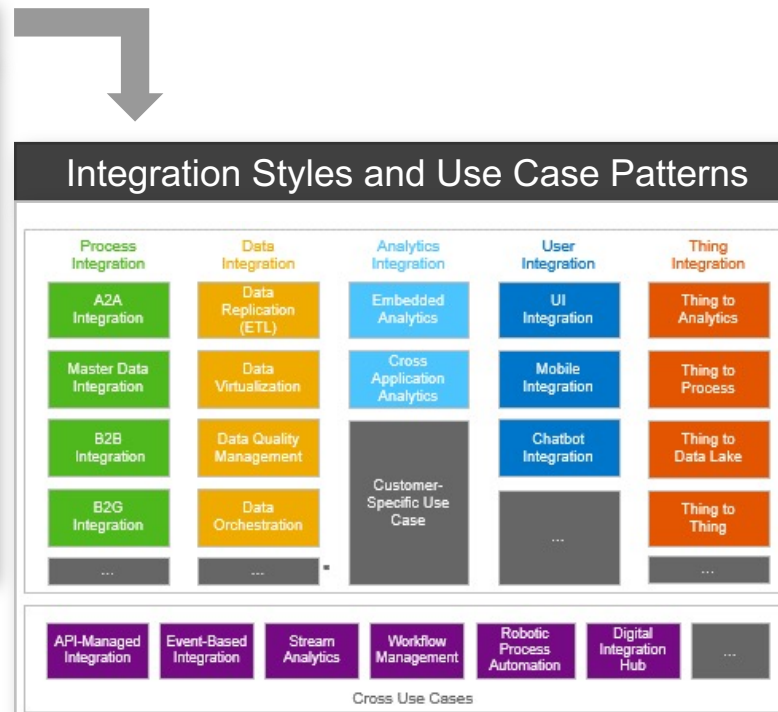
Integration Styles and Use Case Patterns

| Process Integration | Data Integration | Analytics Integration | User Integration | Thing Integration |
|---|---|---|---|---|
| A2A Integration | Data Replication (ETL) | Embedded Analytics | UI Integration | Thing to Analytics |
| Master Data Integration | Data Virtualization | Cross Application Analytics | Mobile Integration | Thing to Process |
| B2B Integration | Data Quality Management | Customer-Specific Use Case | Chatbot Integration | Thing to Data Lake |
| B2G Integration | Data Orchestration | | ... | Thing to Thing |
| ... | ... | | | ... |

| API-Managed Integration | Event-Based Integration | Stream Analytics | Workflow Management | Robotic Process Automation | Digital Integration Hub | ... |
|---|---|---|---|---|---|---|

Cross Use Cases